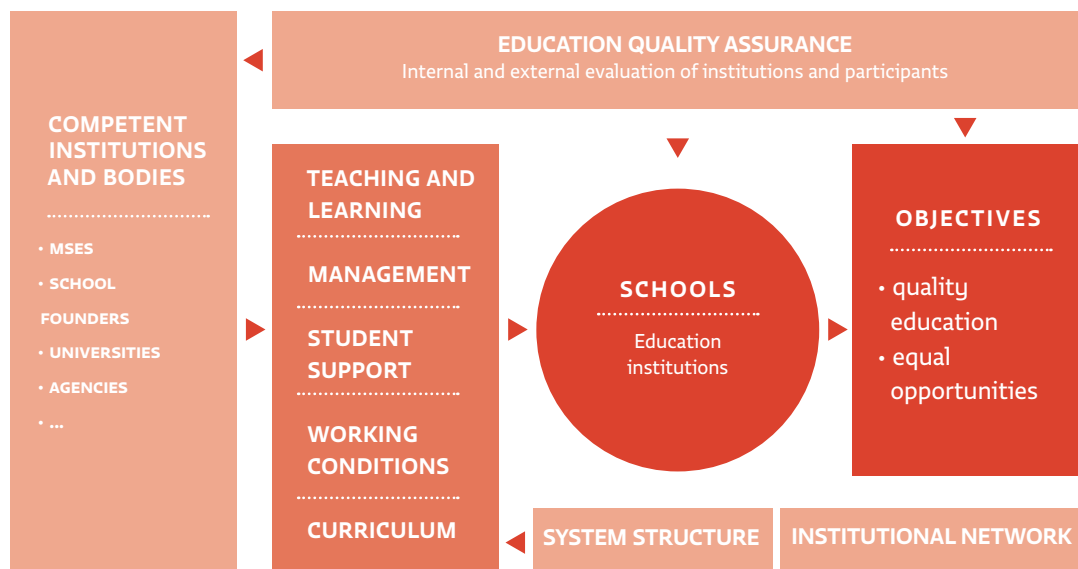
EDUCATION QUALITY ASSURANCE
Internal and external evaluation of institutions and participants

COMPETENT INSTITUTIONS AND BODIES

• MSES
• SCHOOL FOUNDERS
• UNIVERSITIES
• AGENCIES
• ...

TEACHING AND LEARNING

MANAGEMENT

STUDENT SUPPORT

WORKING CONDITIONS

CURRICULUM

SCHOOLS

Education institutions

OBJECTIVES

• quality education
• equal opportunities

SYSTEM STRUCTURE

INSTITUTIONAL NETWORK